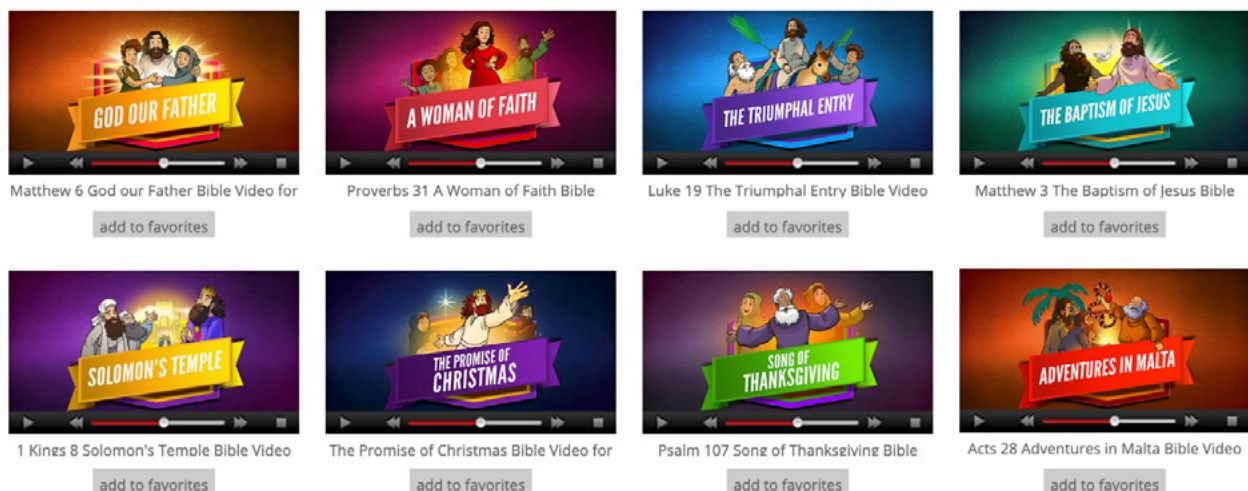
GOD OUR FATHER

Matthew 6 God our Father Bible Video for

add to favorites

A WOMAN OF FAITH

Proverbs 31 A Woman of Faith Bible

add to favorites

THE TRIUMPHAL ENTRY

Luke 19 The Triumphal Entry Bible Video

add to favorites

THE BAPTISM OF JESUS

Matthew 3 The Baptism of Jesus Bible

add to favorites

SOLOMON'S TEMPLE

1 Kings 8 Solomon's Temple Bible Video

add to favorites

THE PROMISE OF CHRISTMAS

The Promise of Christmas Bible Video for

add to favorites

SONG OF THANKSGIVING

Psalm 107 Song of Thanksgiving Bible

add to favorites

ADVENTURES IN MALTA

Acts 28 Adventures in Malta Bible Video

add to favorites